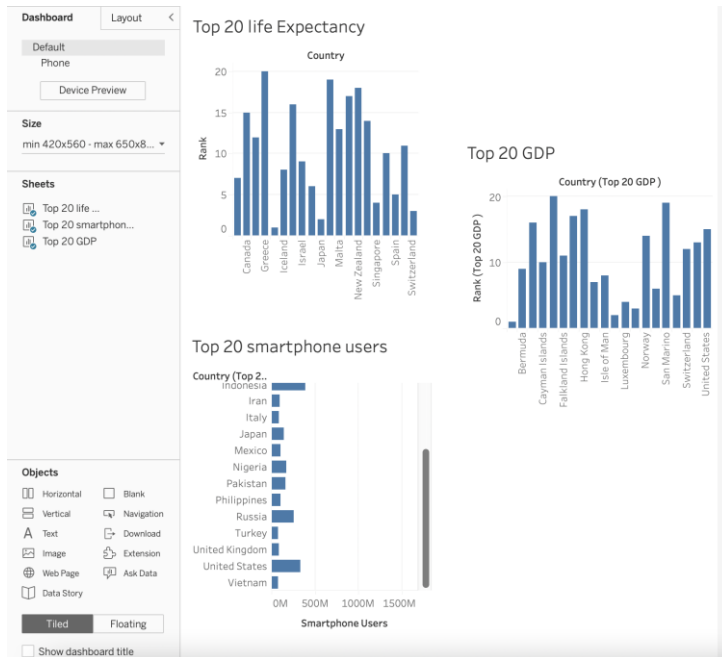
Dashboard | Layout

Default
Phone
Device Preview

Size
min 420x560 - max 650x8...

Sheets
Top 20 life ...
Top 20 smartphon...
Top 20 GDP

Objects
Horizontal
Blank
Vertical
Navigation
Text
Download
Image
Extension
Web Page
Ask Data
Data Story

Tiled | Floating

Show dashboard title

Top 20 life Expectancy

Country

Rank

20
15
10
5
0

Canada
Greece
Iceland
Israel
Japan
Malta
New Zealand
Singapore
Spain
Switzerland

Top 20 GDP

Country (Top 20 GDP )

Rank (Top 20 GDP )

20
10
0

Bermuda
Cayman Islands
Falkland Islands
Hong Kong
Isle of Man
Luxembourg
Norway
San Marino
Switzerland
United States

Top 20 smartphone users

Country (Top 2..
Indonesia
Iran
Italy
Japan
Mexico
Nigeria
Pakistan
Philippines
Russia
Turkey
United Kingdom
United States
Vietnam

0M
500M
1000M
1500M

Smartphone Users